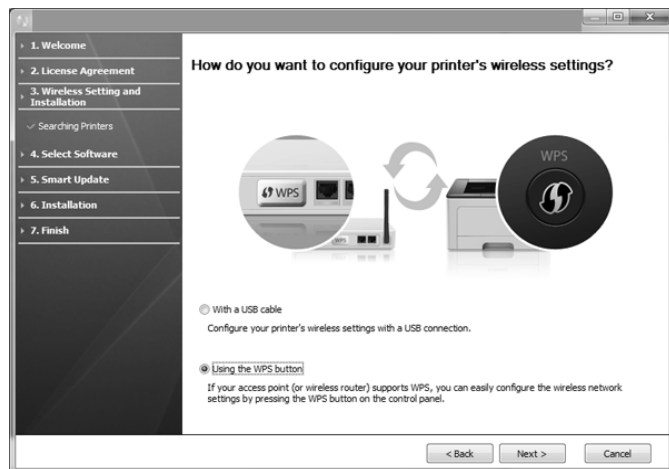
1. Welcome

2. License Agreement

3. Wireless Setting and Installation

Searching Printers

4. Select Software

5. Smart Update

6. Installation

7. Finish

How do you want to configure your printer's wireless settings?

WPS

WPS

WPS

With a USB cable

Configure your printer's wireless settings with a USB connection.

Using the WPS button

If your access point (or wireless router) supports WPS, you can easily configure the wireless network settings by pressing the WPS button on the control panel.

< Back

Next >

Cancel